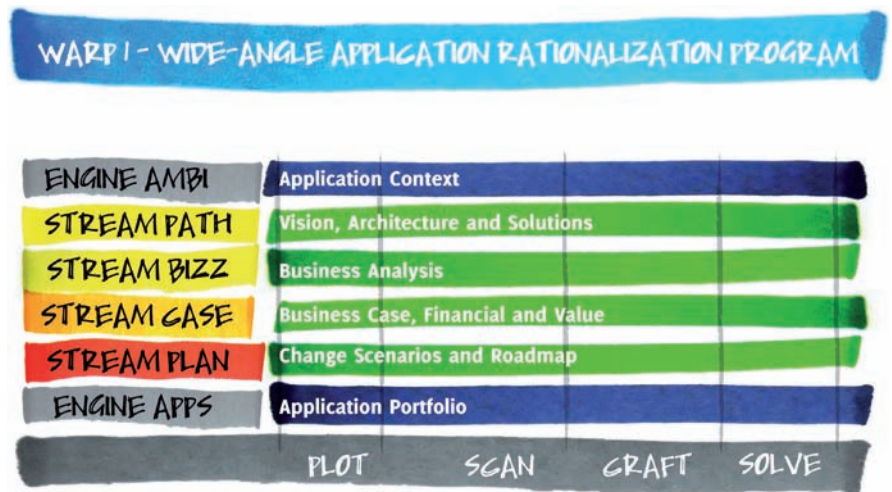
WARP I - WIDE-ANGLE APPLICATION RATIONALIZATION PROGRAM

ENGINE AMBI
Application Context

STREAM PATH
Vision, Architecture and Solutions

STREAM BIZZ
Business Analysis

STREAM CASE
Business Case, Financial and Value

STREAM PLAN
Change Scenarios and Roadmap

ENGINE APPS
Application Portfolio

PLOT SCAN CRAFT SOLVE